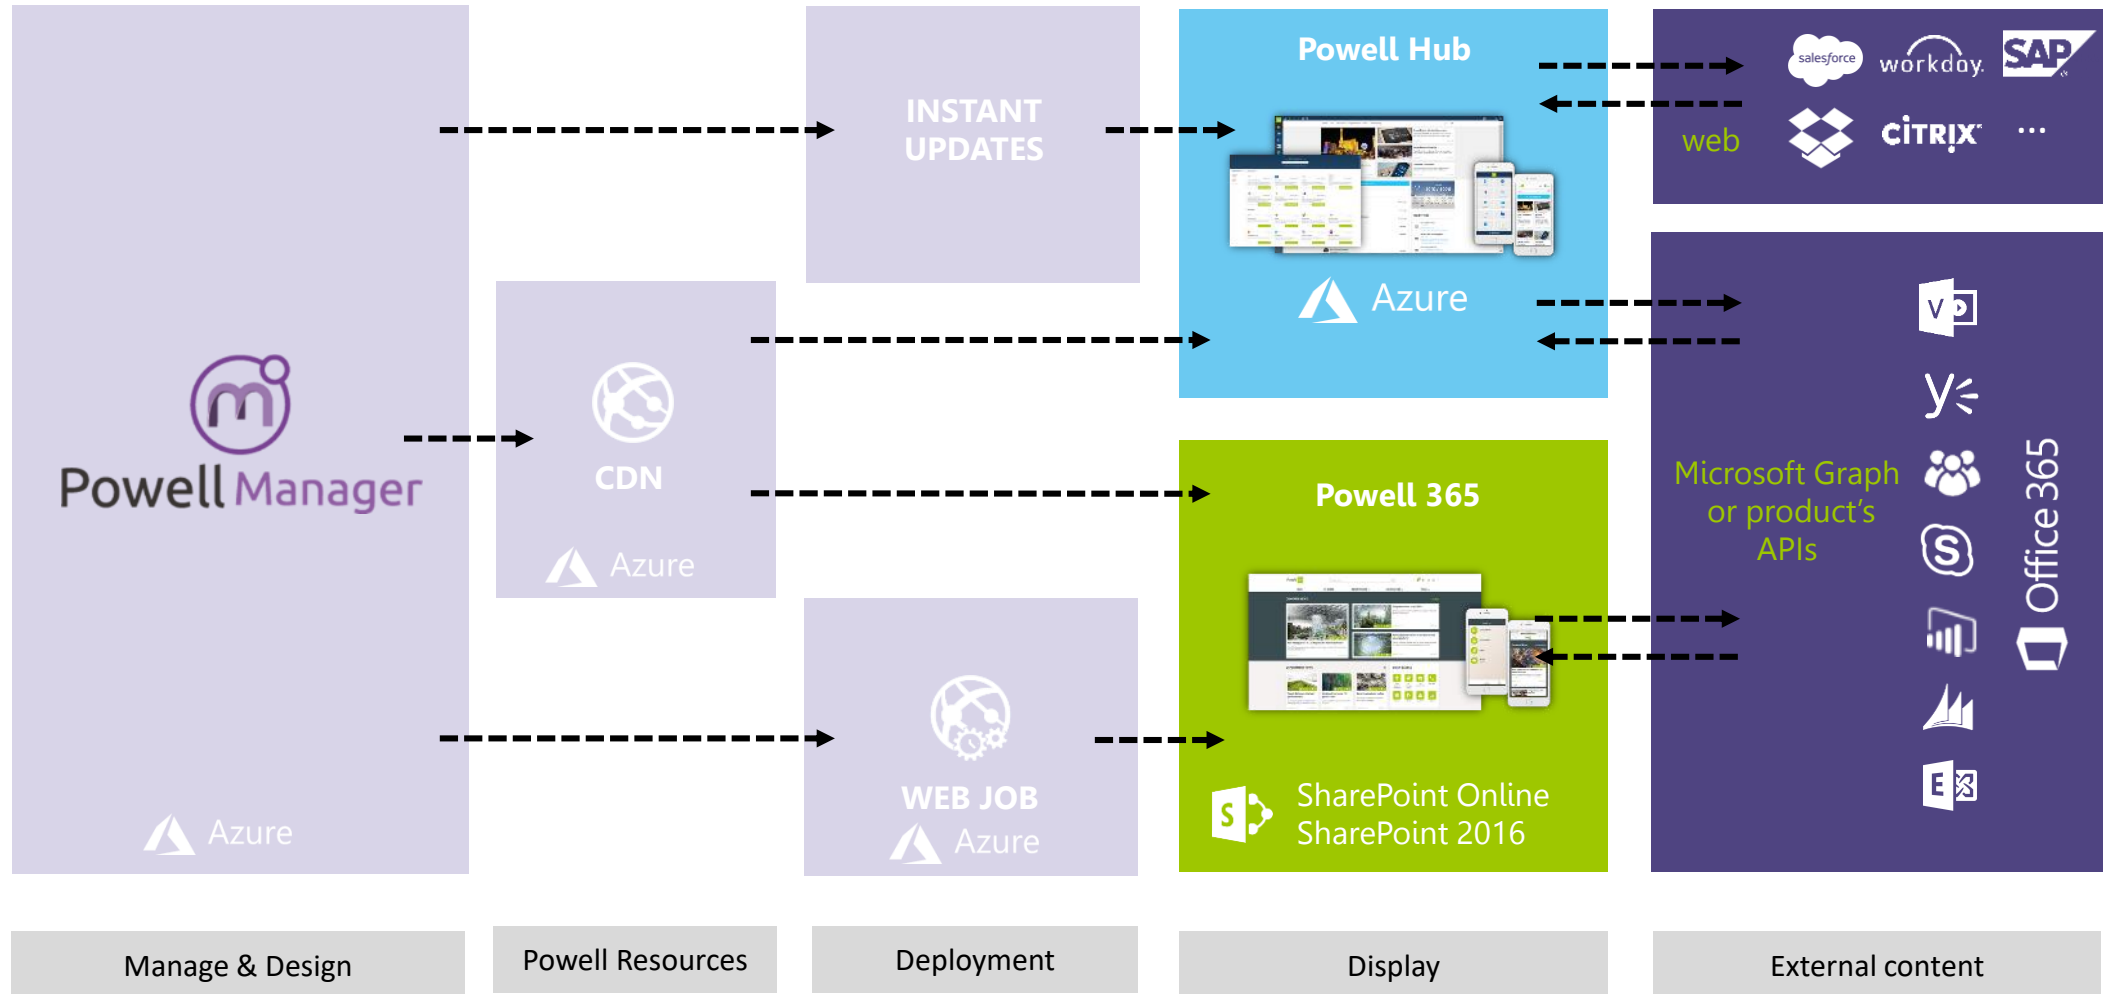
Powell Manager

Azure

INSTANT UPDATES

CDN

Azure

WEB JOB

Azure

Powell Hub

Azure

Powell 365

SharePoint Online
SharePoint 2016

web

salesforce workday. SAP

CITRIX ...

Microsoft Graph or product's APIs

Office 365

Manage & Design

Powell Resources

Deployment

Display

External content